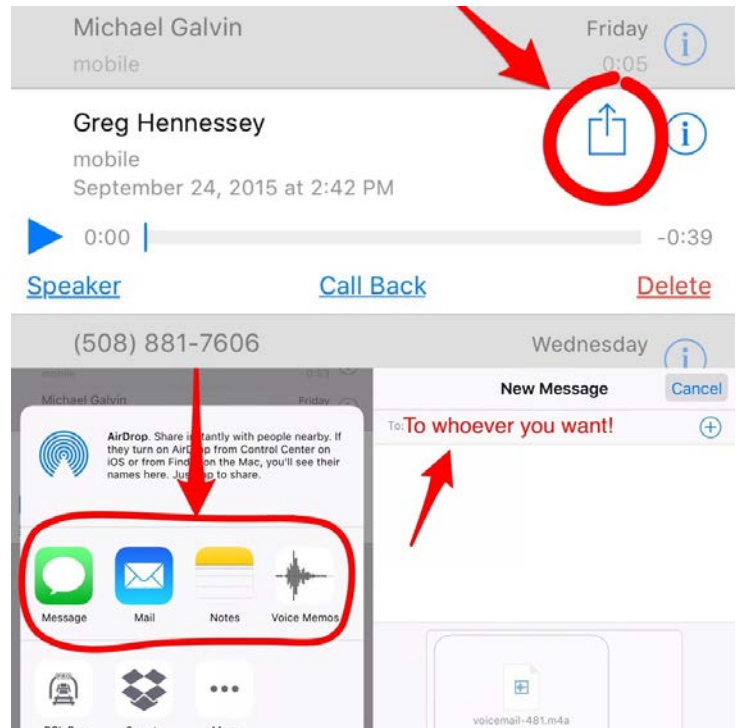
Michael Galvin
mobile
Friday
0:05

Greg Hennessey
mobile
September 24, 2015 at 2:42 PM

0:00
-0:39

Speaker
Call Back
Delete

(508) 881-7606
Wednesday

Michael Galvin
Friday

AirDrop. Share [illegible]tantly with people nearby. If they turn on AirD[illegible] from Control Center on iOS or from Find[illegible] on the Mac, you'll see their names here. Jus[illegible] to share.

Message
Mail
Notes
Voice Memos

New Message
Cancel
To: To whoever you want!

voicemail-481.m4a